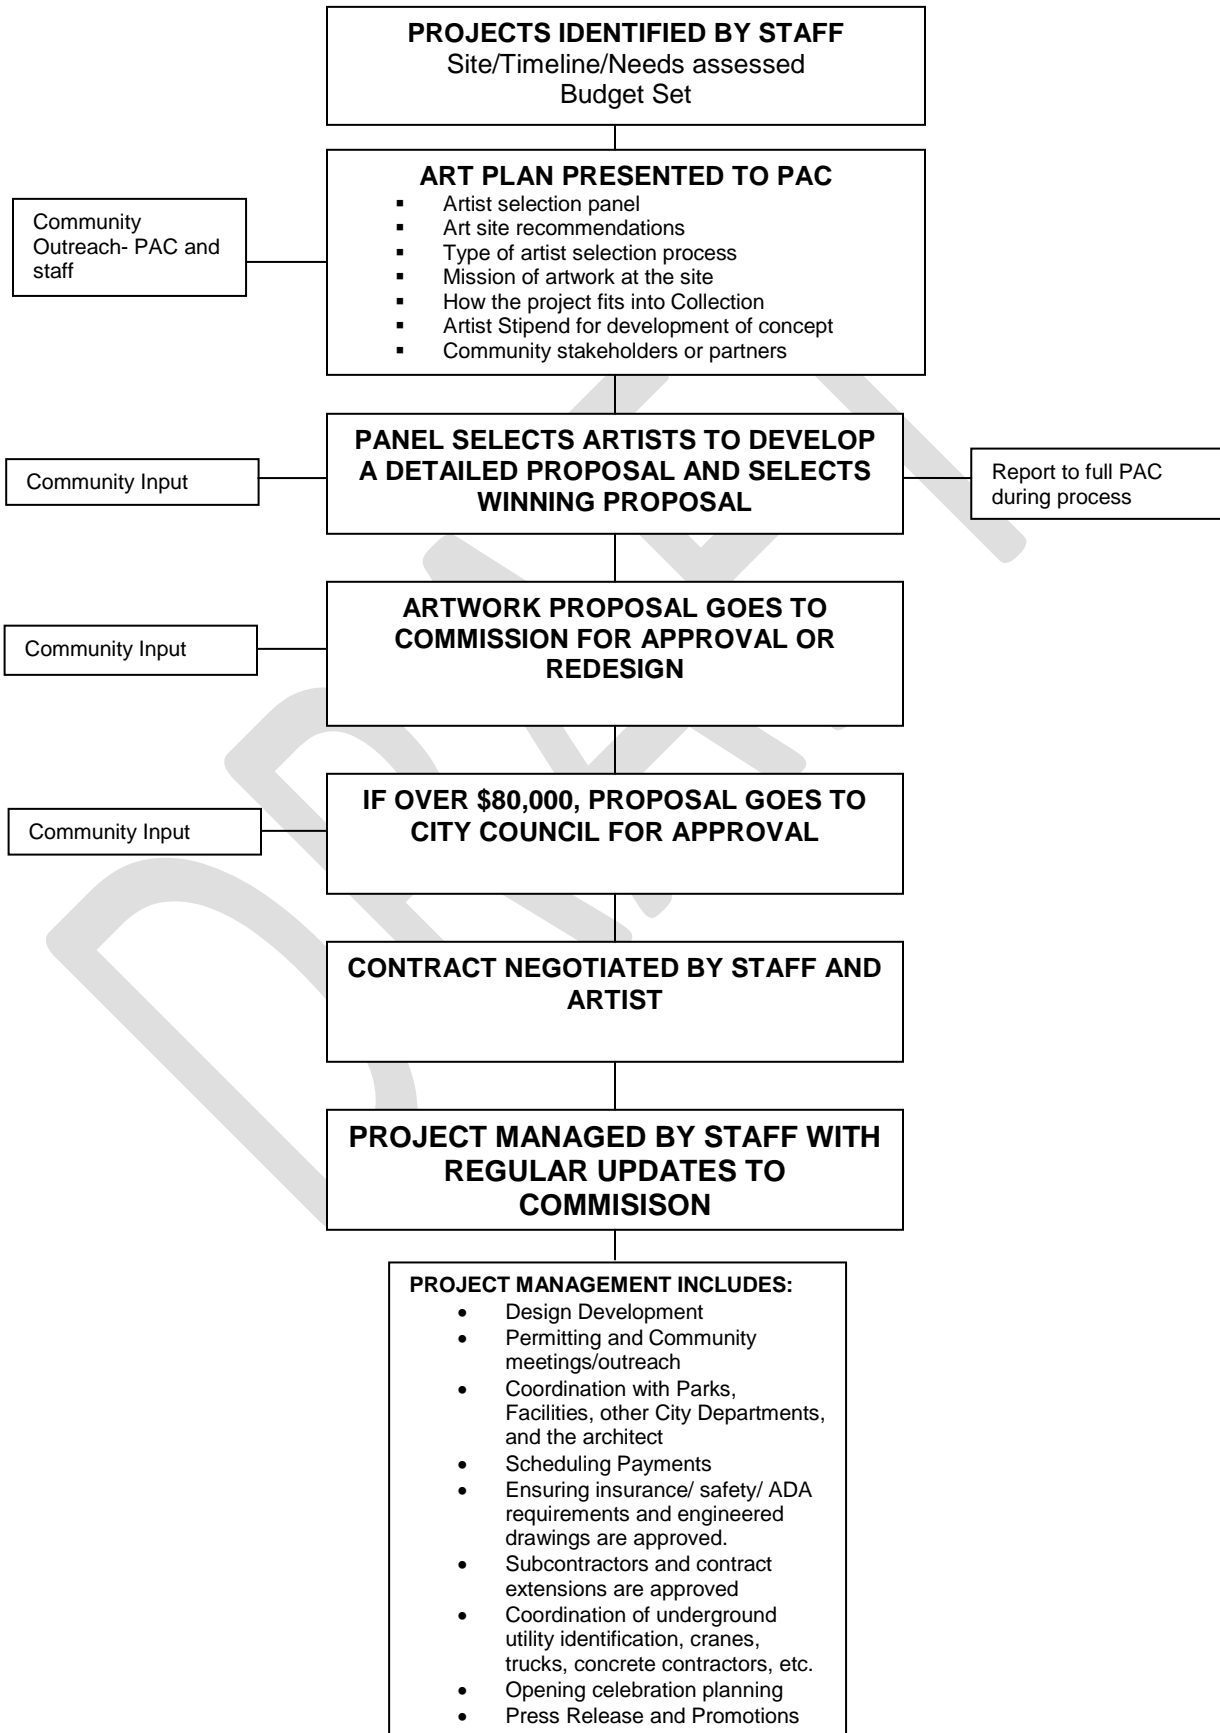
PROJECTS IDENTIFIED BY STAFF
Site/Timeline/Needs assessed
Budget Set

Community Outreach- PAC and staff

ART PLAN PRESENTED TO PAC
- Artist selection panel
- Art site recommendations
- Type of artist selection process
- Mission of artwork at the site
- How the project fits into Collection
- Artist Stipend for development of concept
- Community stakeholders or partners

Community Input

PANEL SELECTS ARTISTS TO DEVELOP A DETAILED PROPOSAL AND SELECTS WINNING PROPOSAL

Report to full PAC during process

Community Input

ARTWORK PROPOSAL GOES TO COMMISSION FOR APPROVAL OR REDESIGN

Community Input

IF OVER $80,000, PROPOSAL GOES TO CITY COUNCIL FOR APPROVAL

CONTRACT NEGOTIATED BY STAFF AND ARTIST

PROJECT MANAGED BY STAFF WITH REGULAR UPDATES TO COMMISISON

PROJECT MANAGEMENT INCLUDES:
- Design Development
- Permitting and Community meetings/outreach
- Coordination with Parks, Facilities, other City Departments, and the architect
- Scheduling Payments
- Ensuring insurance/ safety/ ADA requirements and engineered drawings are approved.
- Subcontractors and contract extensions are approved
- Coordination of underground utility identification, cranes, trucks, concrete contractors, etc.
- Opening celebration planning
- Press Release and Promotions

DRAFT